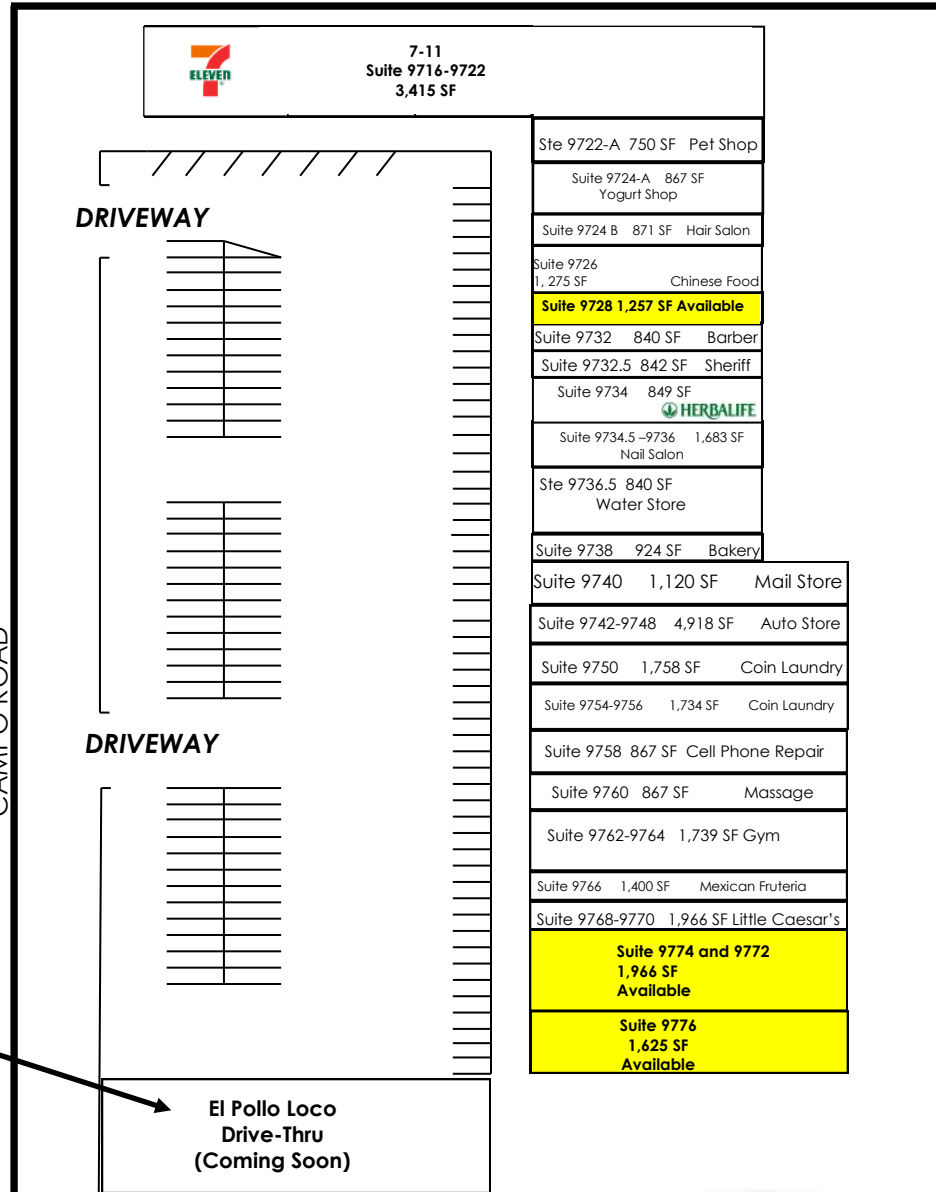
ELEVEN

7-11
Suite 9716-9722
3,415 SF

Ste 9722-A 750 SF Pet Shop

Suite 9724-A 867 SF
Yogurt Shop

Suite 9724 B 871 SF Hair Salon

Suite 9726
1, 275 SF Chinese Food

Suite 9728 1,257 SF Available

Suite 9732 840 SF Barber

Suite 9732.5 842 SF Sheriff

Suite 9734 849 SF
HERBALIFE

Suite 9734.5 –9736 1,683 SF
Nail Salon

Ste 9736.5 840 SF
Water Store

Suite 9738 924 SF Bakery

Suite 9740 1,120 SF Mail Store

Suite 9742-9748 4,918 SF Auto Store

Suite 9750 1,758 SF Coin Laundry

Suite 9754-9756 1,734 SF Coin Laundry

Suite 9758 867 SF Cell Phone Repair

Suite 9760 867 SF Massage

Suite 9762-9764 1,739 SF Gym

Suite 9766 1,400 SF Mexican Fruteria

Suite 9768-9770 1,966 SF Little Caesar's

Suite 9774 and 9772
1,966 SF
Available

Suite 9776
1,625 SF
Available

DRIVEWAY

DRIVEWAY

CAMPO ROAD

El Pollo Loco
Drive-Thru
(Coming Soon)